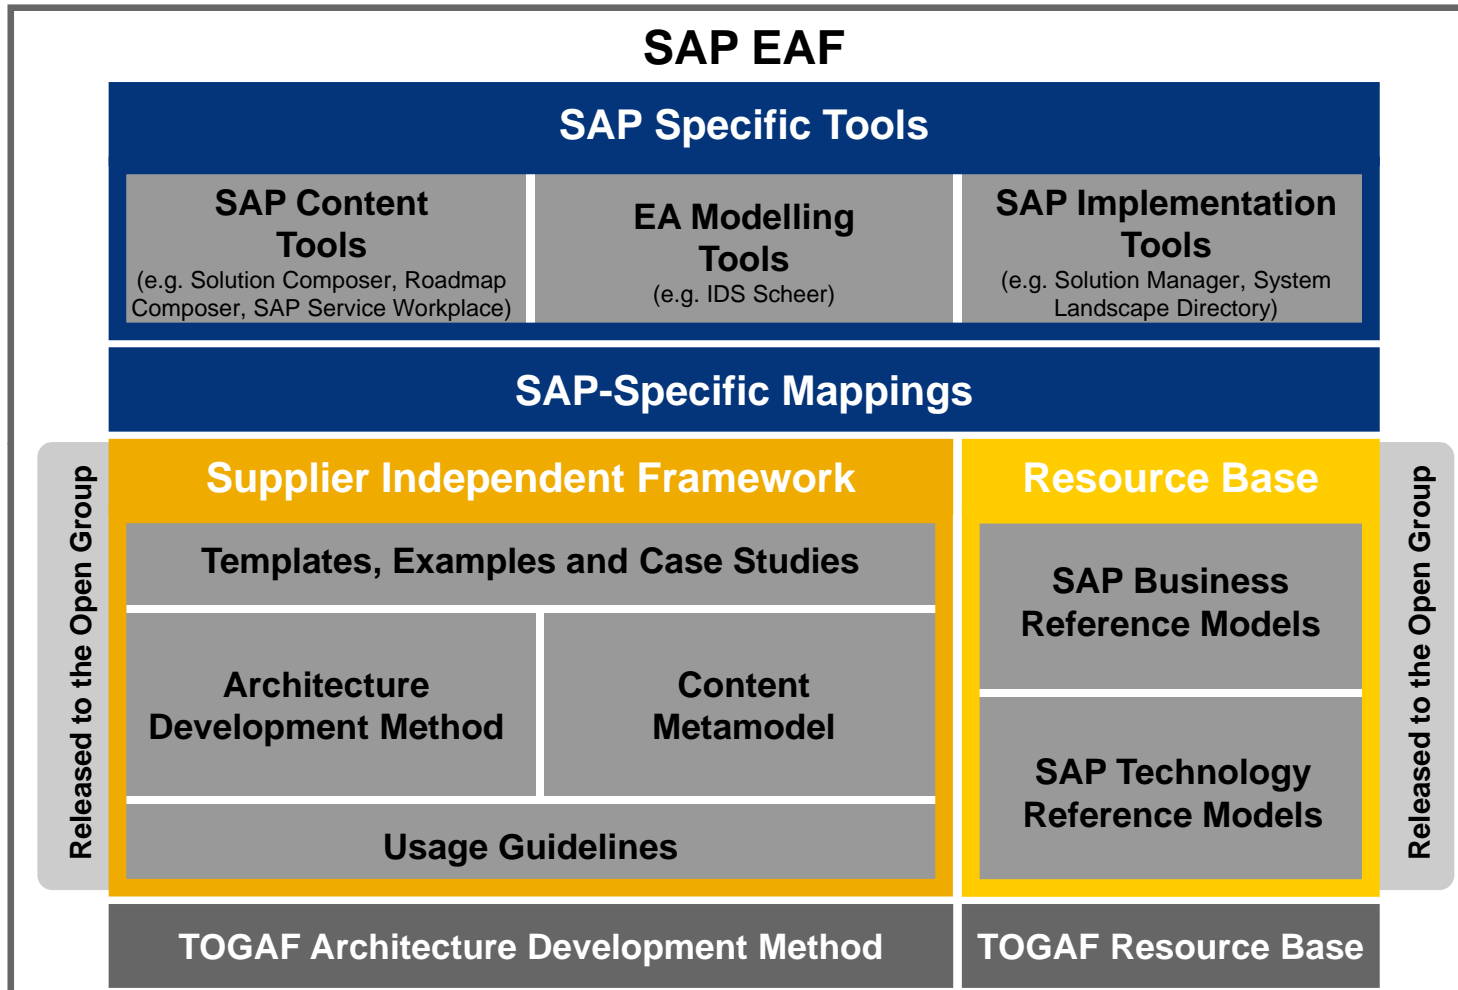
SAP EAF

SAP Specific Tools

SAP Content Tools
(e.g. Solution Composer, Roadmap Composer, SAP Service Workplace)

EA Modelling Tools
(e.g. IDS Scheer)

SAP Implementation Tools
(e.g. Solution Manager, System Landscape Directory)

SAP-Specific Mappings

Released to the Open Group

Supplier Independent Framework

Templates, Examples and Case Studies

Architecture Development Method

Content Metamodel

Usage Guidelines

Resource Base

SAP Business Reference Models

SAP Technology Reference Models

Released to the Open Group

TOGAF Architecture Development Method

TOGAF Resource Base